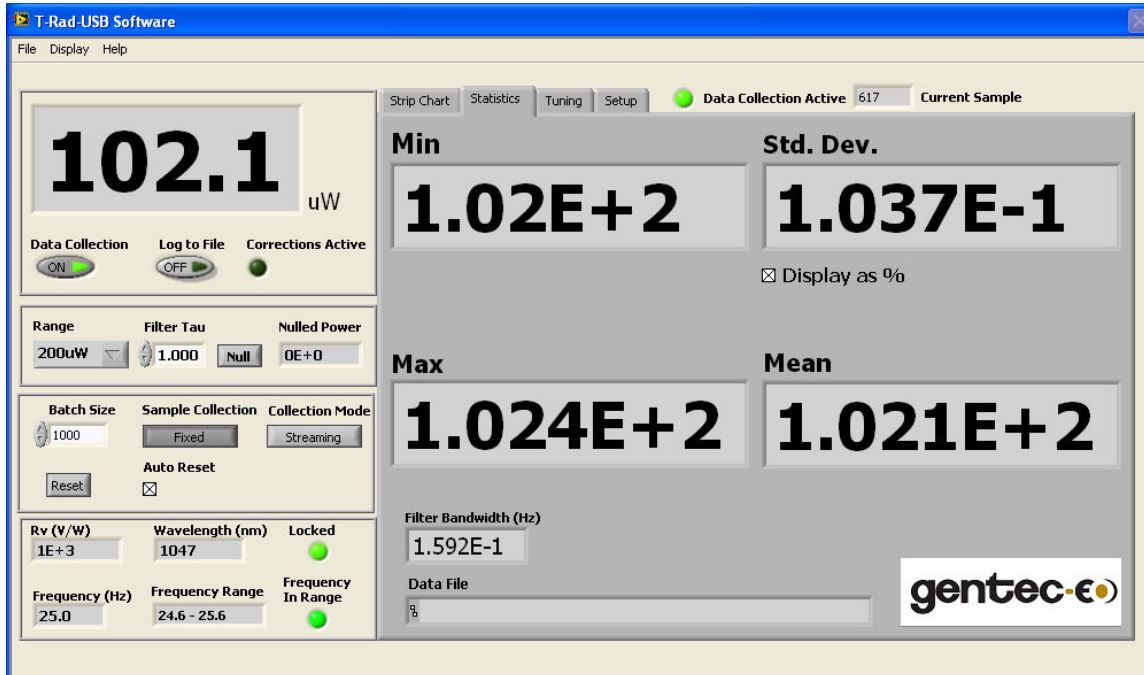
T-Rad-USB Software

File Display Help

102.1 uW

Data Collection ON
Log to File OFF
Corrections Active

Range 200uW
Filter Tau 1.000
Null
Nulled Power 0E+0

Batch Size 1000
Sample Collection Fixed
Collection Mode Streaming
Auto Reset ☒
Reset

Rv (V/W) 1E+3
Wavelength (nm) 1047
Locked
Frequency (Hz) 25.0
Frequency Range 24.6 - 25.6
Frequency In Range

Strip Chart | Statistics | Tuning | Setup
Data Collection Active 617 Current Sample

Min
1.02E+2

Std. Dev.
1.037E-1

☒ Display as %

Max
1.024E+2

Mean
1.021E+2

Filter Bandwidth (Hz)
1.592E-1

Data File
{

gentec-eo